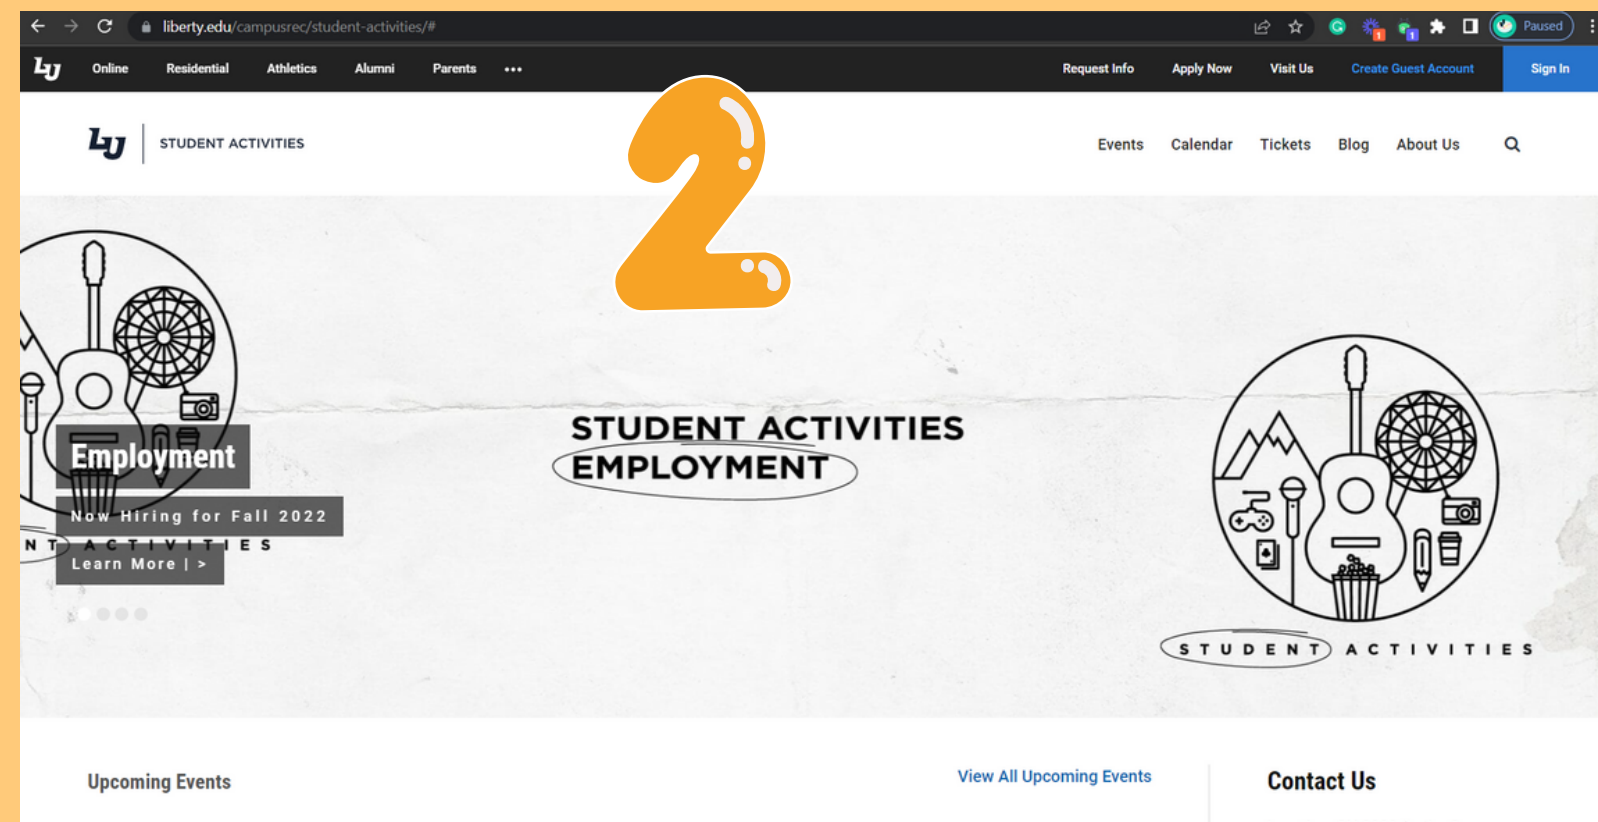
liberty.edu/campusrec/student-activities/#

Paused

LU Online Residential Athletics Alumni Parents •••

Request Info Apply Now Visit Us Create Guest Account Sign In

LU STUDENT ACTIVITIES

Events Calendar Tickets Blog About Us

2

Employment

Now Hiring for Fall 2022

Learn More | >

N T ACTIVITIES

STUDENT ACTIVITIES
EMPLOYMENT

STUDENT ACTIVITIES

Upcoming Events

View All Upcoming Events

Contact Us